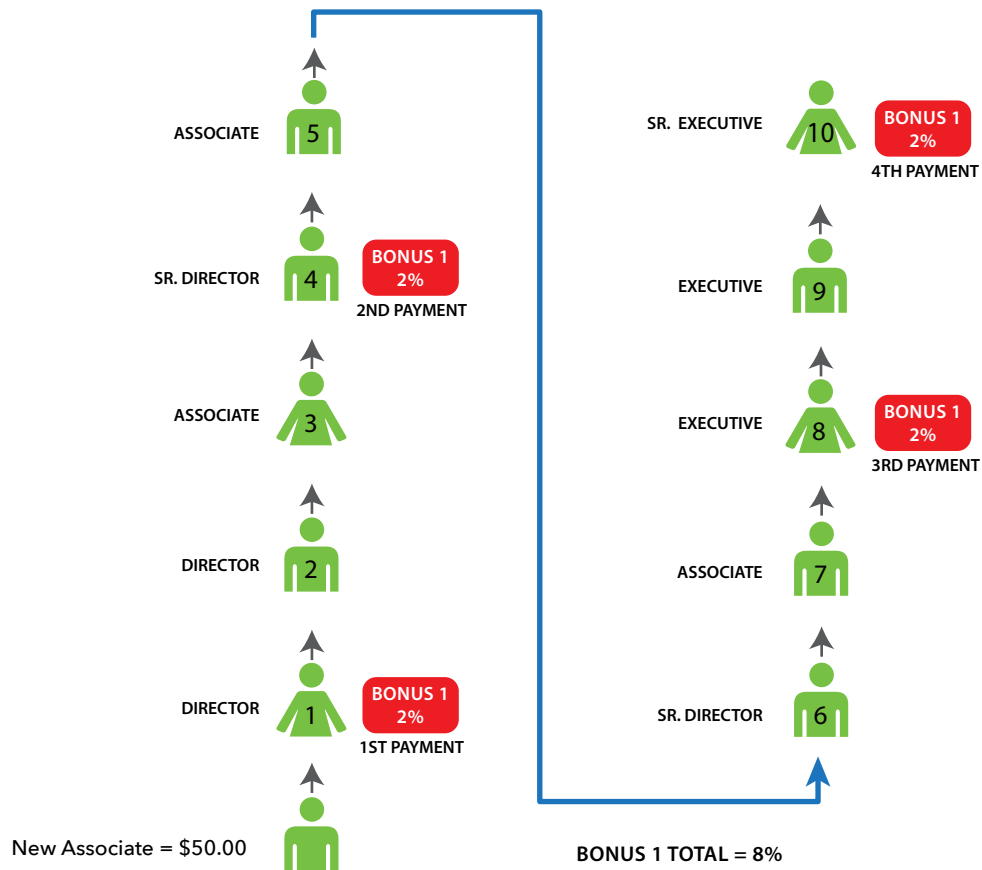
ASSOCIATE 5

SR. DIRECTOR 4 BONUS 1 2% 2ND PAYMENT

ASSOCIATE 3

DIRECTOR 2

DIRECTOR 1 BONUS 1 2% 1ST PAYMENT

New Associate = $50.00

SR. EXECUTIVE 10 BONUS 1 2% 4TH PAYMENT

EXECUTIVE 9

EXECUTIVE 8 BONUS 1 2% 3RD PAYMENT

ASSOCIATE 7

SR. DIRECTOR 6

BONUS 1 TOTAL = 8%